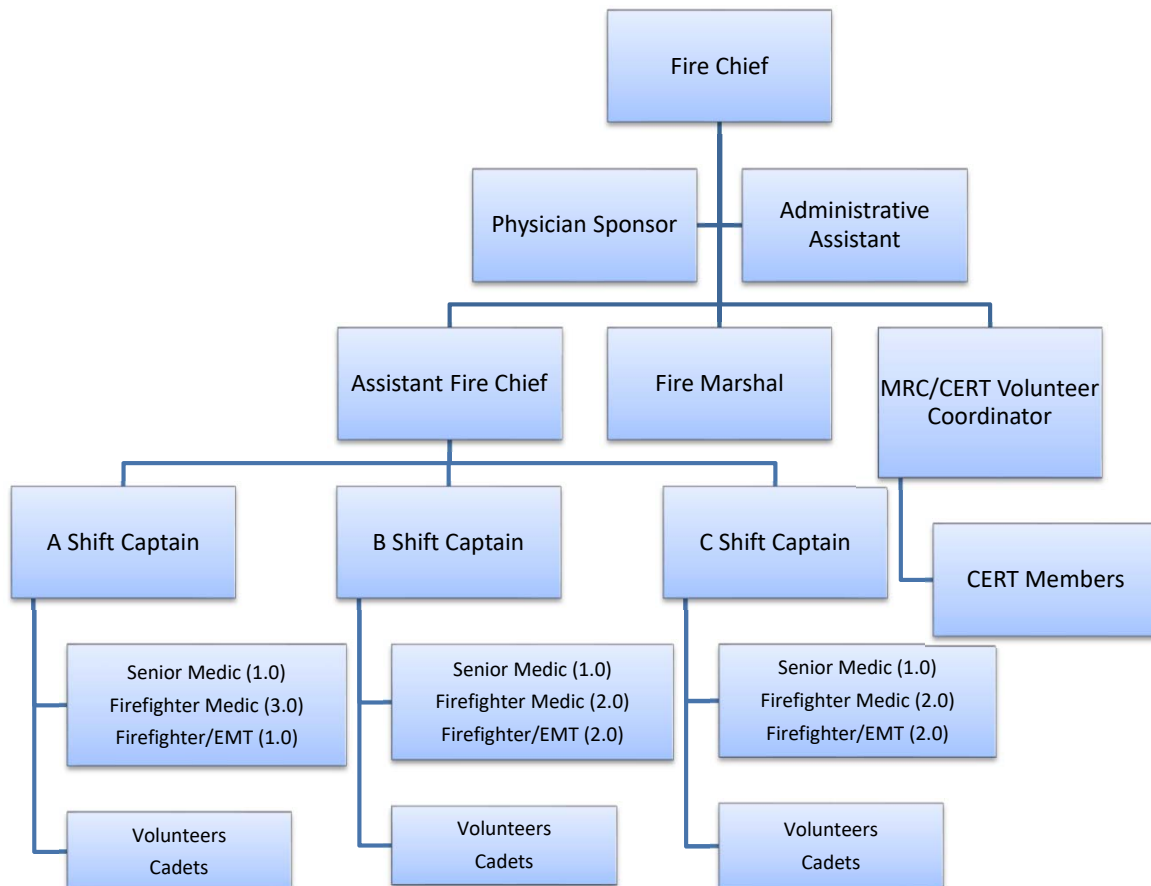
Fire Chief

Physician Sponsor

Administrative Assistant

Assistant Fire Chief

Fire Marshal

MRC/CERT Volunteer Coordinator

A Shift Captain

B Shift Captain

C Shift Captain

CERT Members

Senior Medic (1.0)
Firefighter Medic (3.0)
Firefighter/EMT (1.0)

Senior Medic (1.0)
Firefighter Medic (2.0)
Firefighter/EMT (2.0)

Senior Medic (1.0)
Firefighter Medic (2.0)
Firefighter/EMT (2.0)

Volunteers
Cadets

Volunteers
Cadets

Volunteers
Cadets